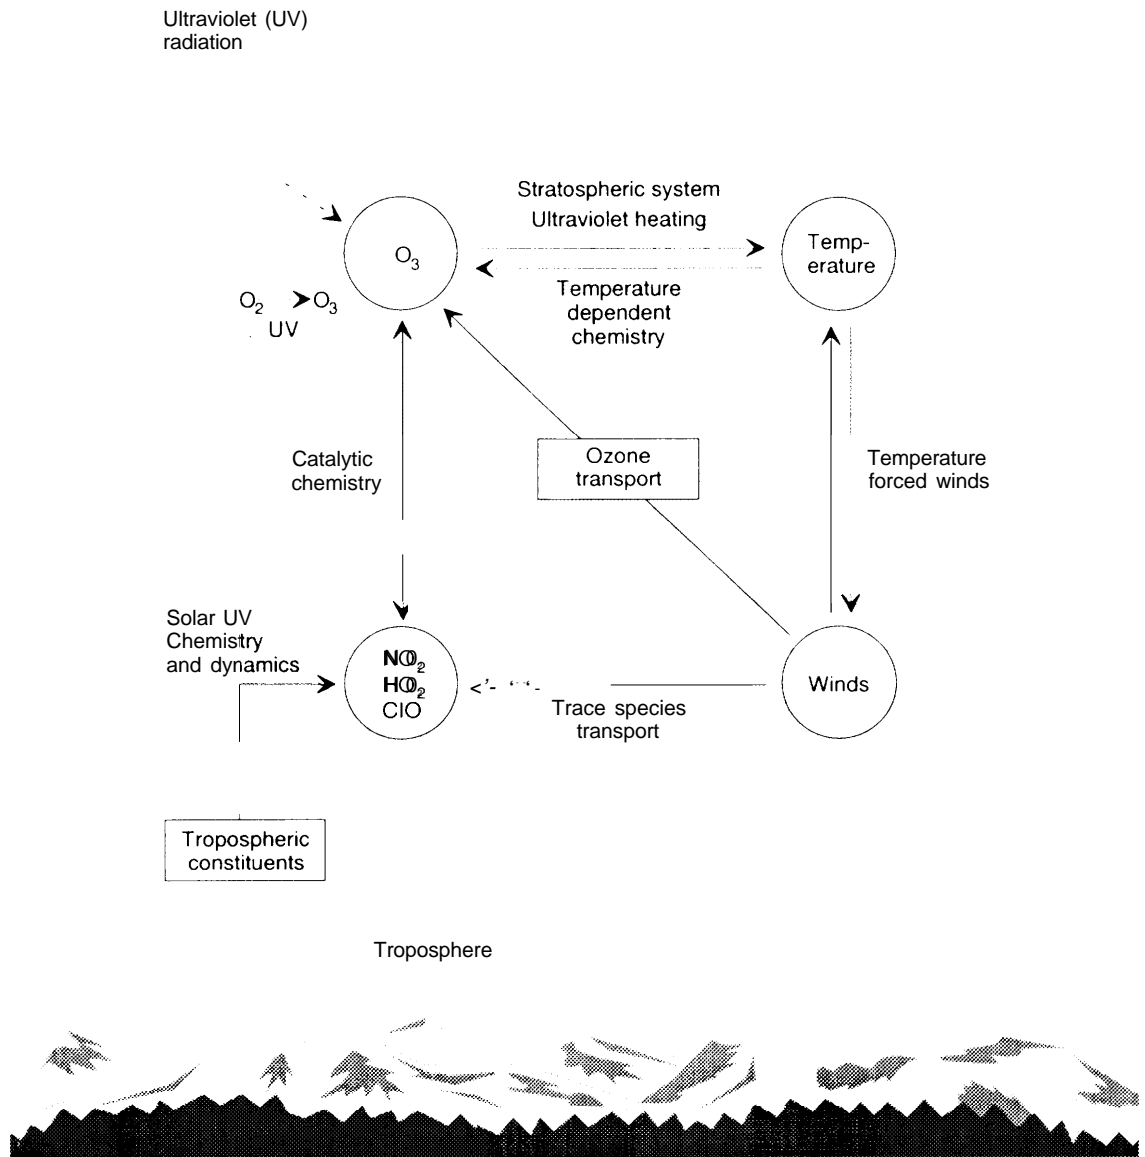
Ultraviolet (UV) radiation

Stratospheric system

Ultraviolet heating

$O_3$

Temp-erature

$O_2$ $\rightarrow O_3$
UV

Temperature dependent chemistry

Catalytic chemistry

Ozone transport

Temperature forced winds

Solar UV Chemistry and dynamics

$NO_2$
$HO_2$
ClO

Winds

Trace species transport

Tropospheric constituents

Troposphere